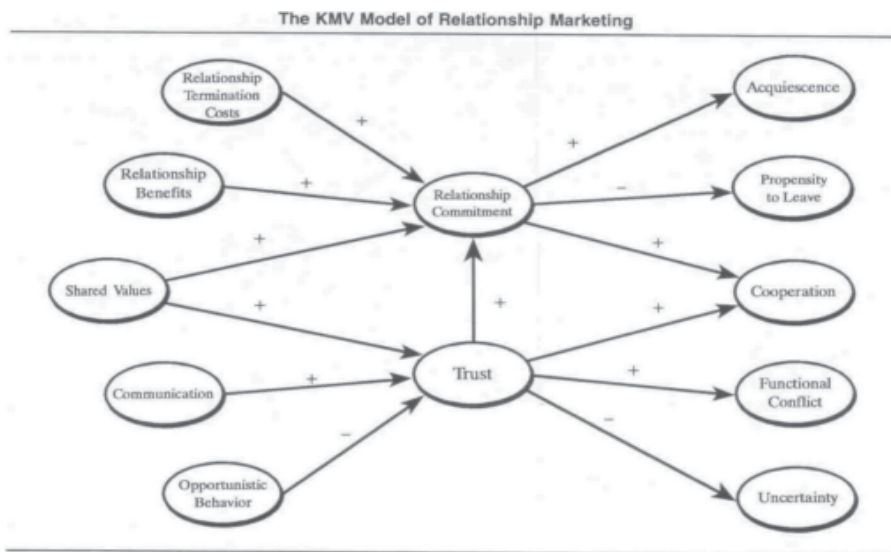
The KMV Model of Relationship Marketing

Relationship Termination Costs

Relationship Benefits

Shared Values

Communication

Opportunistic Behavior

Relationship Commitment

Trust

Acquiescence

Propensity to Leave

Cooperation

Functional Conflict

Uncertainty

+
+
+
+
+
−
+
+
−
+
+
+
+
−